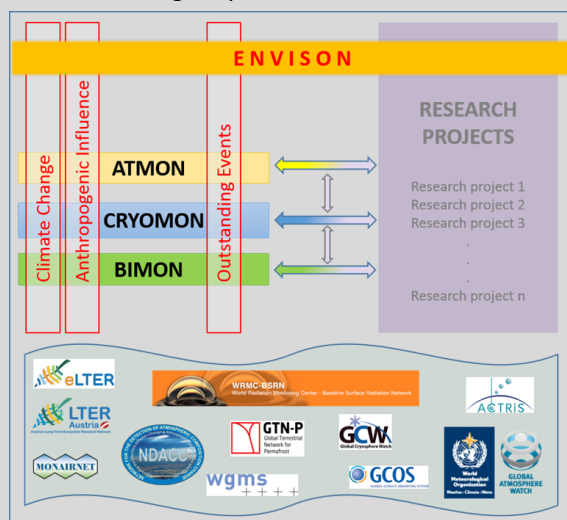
ENVISON

Climate Change

Anthropogenic Influence

Outstanding Events

ATMON

CRYOMON

BIMON

RESEARCH PROJECTS

Research project 1
Research project 2
Research project 3
.
.
.
Research project n

eLTER

WRMC-BSRN
World Radiation Monitoring Center - Baseline Surface Radiation Network

ACTRIS

LTER Austria
Austrian Long-Term Ecosystem Research Network

NDACC

GTN-P
Global Terrestrial Network for Permafrost

GCW
Global Cryosphere Watch

World Meteorological Organization
Weather • Climate • Water

GLOBAL ATMOSPHERE WATCH

MONAIRNET

wgms

GCOS
GLOBAL CLIMATE OBSERVING SYSTEM